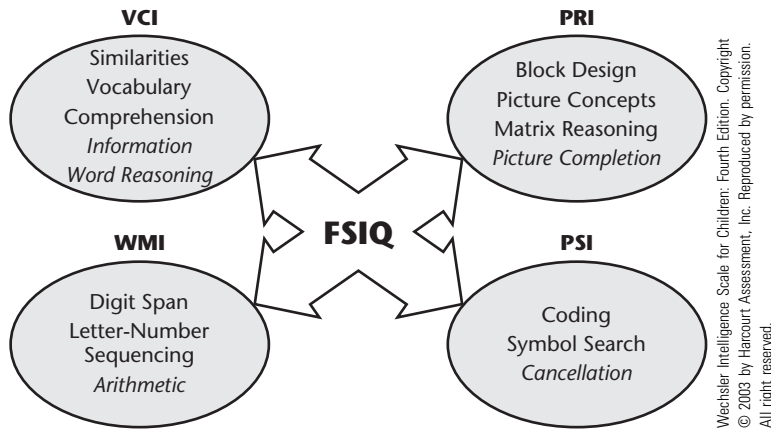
VCI

Similarities
Vocabulary
Comprehension
*Information*
*Word Reasoning*

PRI

Block Design
Picture Concepts
Matrix Reasoning
*Picture Completion*

FSIQ

WMI

Digit Span
Letter-Number Sequencing
*Arithmetic*

PSI

Coding
Symbol Search
*Cancellation*

Wechsler Intelligence Scale for Children: Fourth Edition. Copyright © 2003 by Harcourt Assessment, Inc. Reproduced by permission. All right reserved.